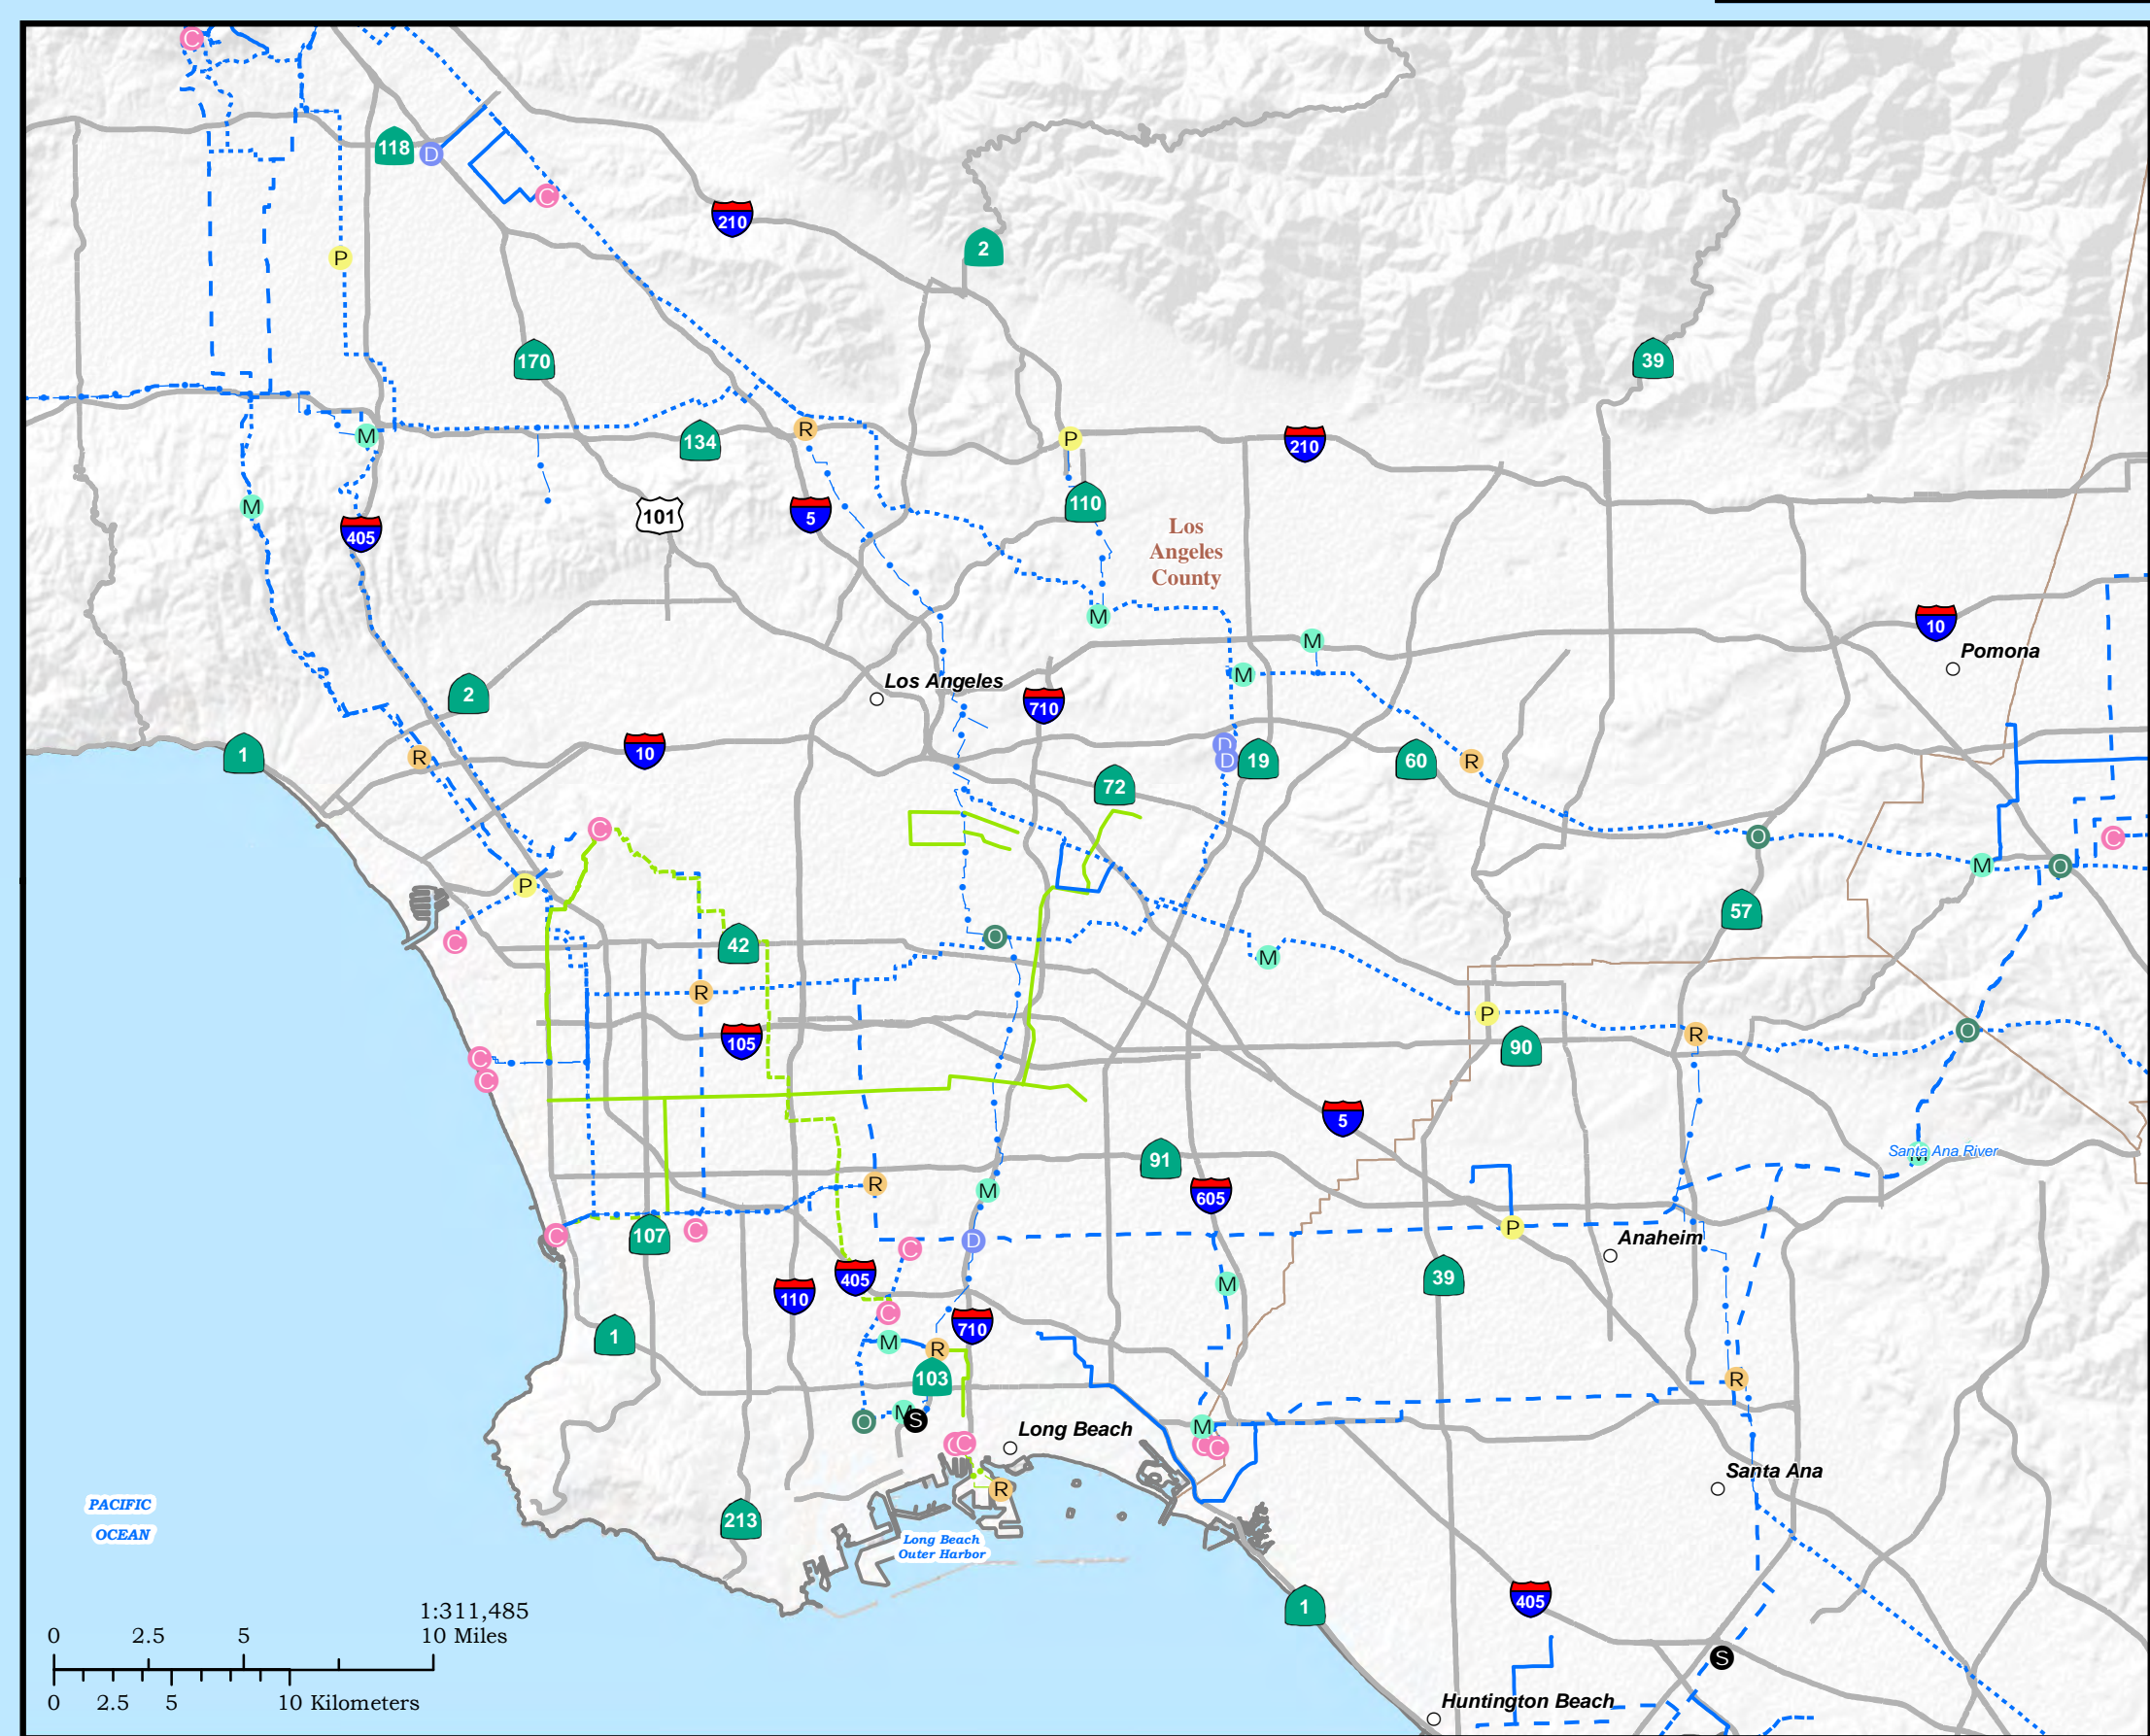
118
D
C
210
2
P
170
39
M
134
R
P
210
110
101
5
405
M
Los Angeles County
M
M
10
Pomona
Los Angeles
2
710
M
1
R
10
D
19
60
R
72
C
O
M
P
57
M
C
O
42
M
R
P
O
C
105
90
R
C
5
Santa Ana River
R
91
M
605
C
107
C
P
Anaheim
C
D
405
110
C
39
M
1
M
710
R
103
R
O
S
Long Beach
M
C
C
Santa Ana
R
PACIFIC OCEAN
213
Long Beach Outer Harbor
1
405
S
1:311,485
0 2.5 5 10 Miles
0 2.5 5 10 Kilometers
Huntington Beach